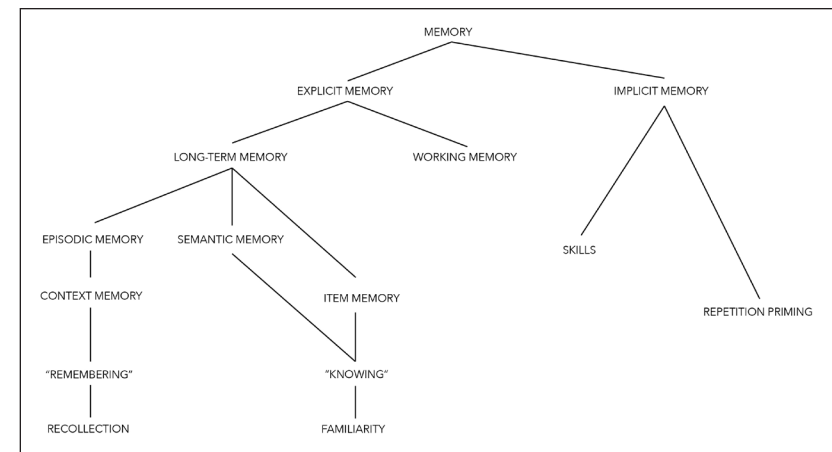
MEMORY
EXPLICIT MEMORY
IMPLICIT MEMORY
LONG-TERM MEMORY
WORKING MEMORY
EPISODIC MEMORY
SEMANTIC MEMORY
ITEM MEMORY
SKILLS
REPETITION PRIMING
CONTEXT MEMORY
"REMEMBERING"
"KNOWING"
RECOLLECTION
FAMILIARITY